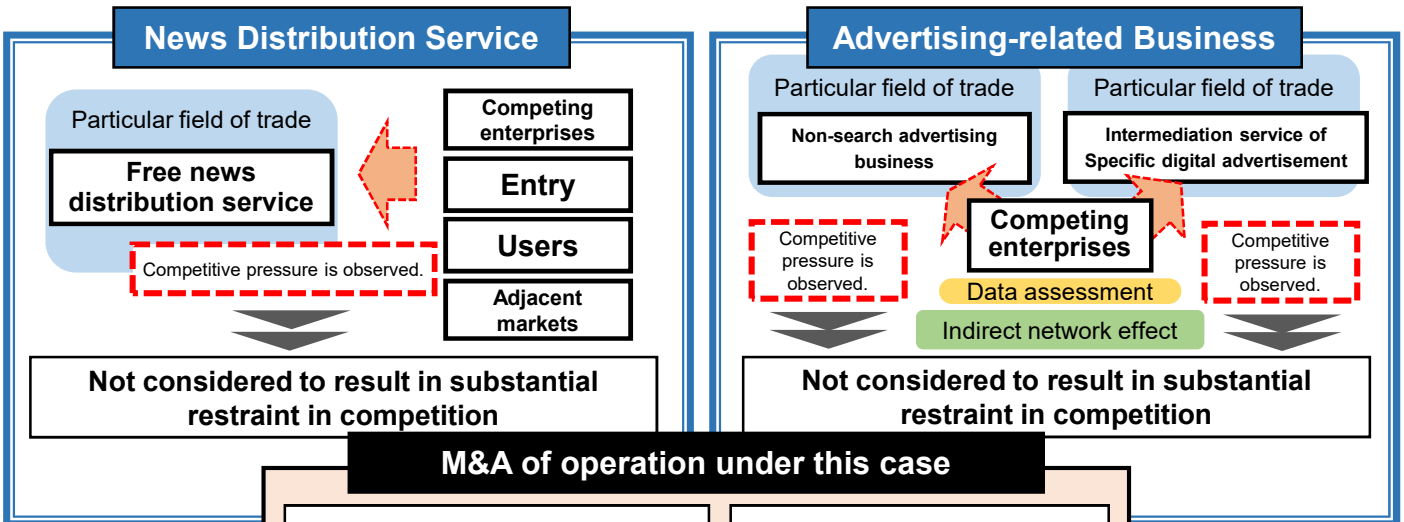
News Distribution Service

Particular field of trade

Free news distribution service

Competing enterprises

Entry

Users

Adjacent markets

Competitive pressure is observed.

Not considered to result in substantial restraint in competition

Advertising-related Business

Particular field of trade

Non-search advertising business

Particular field of trade

Intermediation service of Specific digital advertisement

Competing enterprises

Competitive pressure is observed.

Competitive pressure is observed.

Data assessment

Indirect network effect

Not considered to result in substantial restraint in competition

M&A of operation under this case